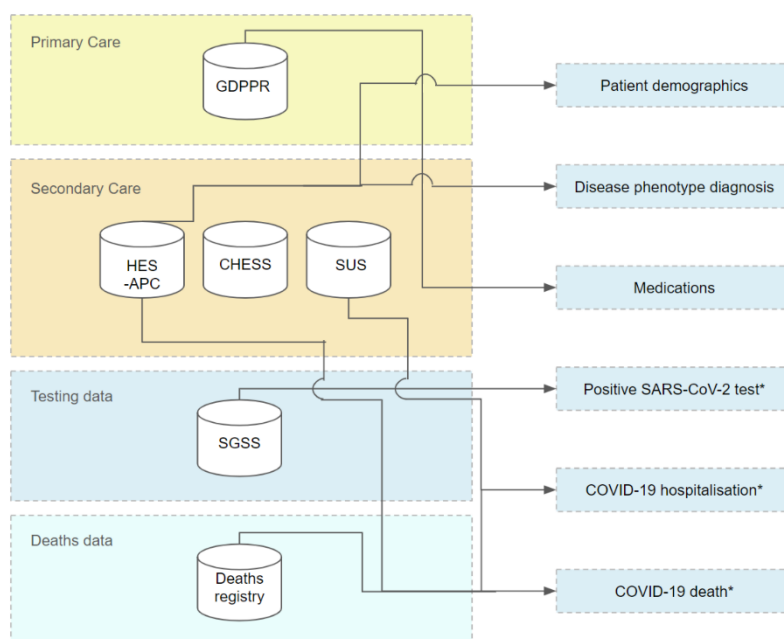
Primary Care

GDPPR

Secondary Care

HES -APC

CHESS

SUS

Testing data

SGSS

Deaths data

Deaths registry

Patient demographics

Disease phenotype diagnosis

Medications

Positive SARS-CoV-2 test*

COVID-19 hospitalisation*

COVID-19 death*